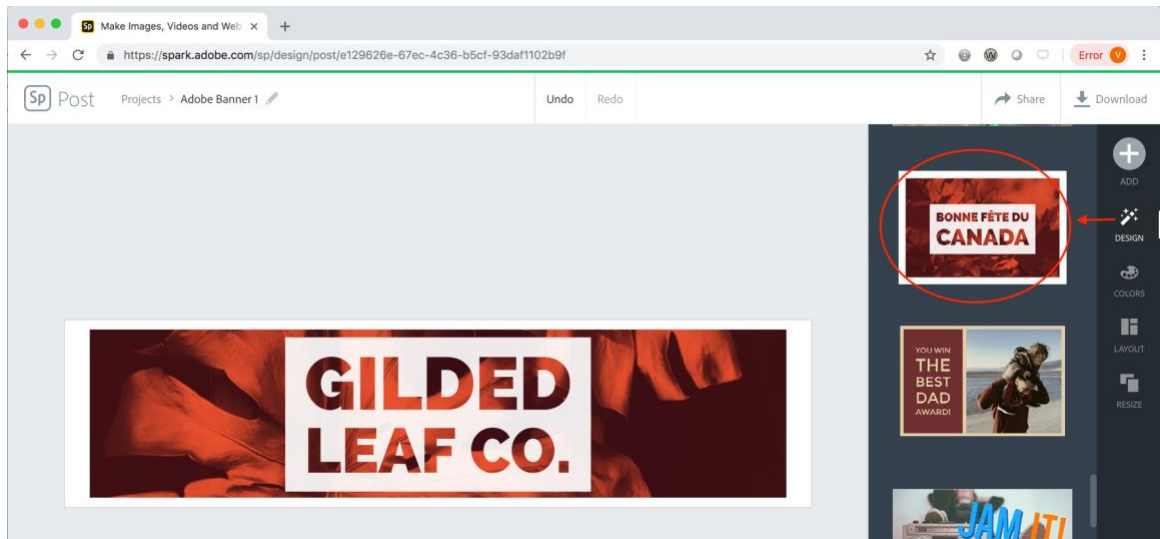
Make Images, Videos and Web ×

https://spark.adobe.com/sp/design/post/e129626e-67ec-4c36-b5cf-93daf1102b9f

Error V

Sp Post Projects > Adobe Banner 1

Undo Redo

Share Download

BONNE FÊTE DU CANADA

ADD

DESIGN

COLORS

LAYOUT

RESIZE

YOU WIN THE BEST DAD AWARD!

GILDED LEAF CO.

JAM IT!